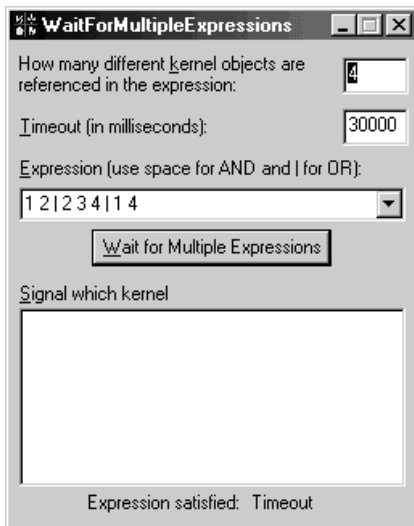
WaitForMultipleExpressions

How many different kernel objects are referenced in the expression: 4

Timeout (in milliseconds): 30000

Expression (use space for AND and | for OR):

1 2 | 2 3 4 | 1 4

Wait for Multiple Expressions

Signal which kernel

Expression satisfied: Timeout